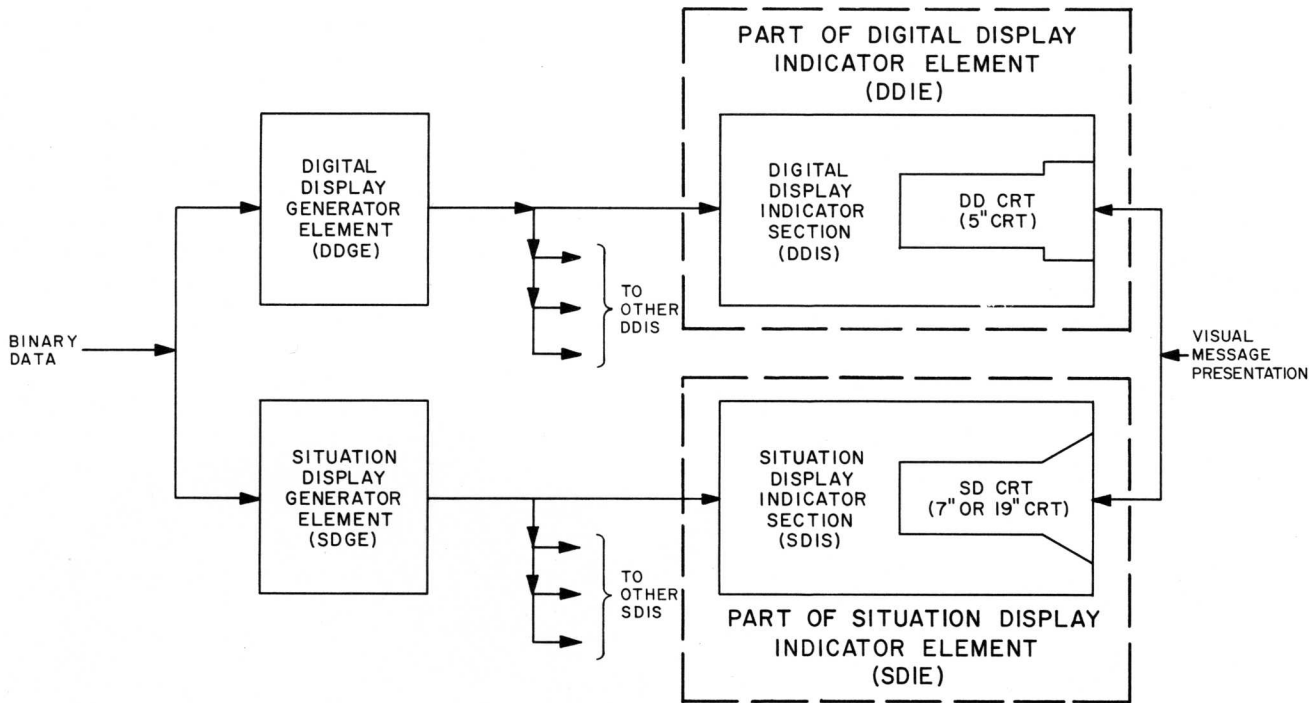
PART OF DIGITAL DISPLAY INDICATOR ELEMENT (DDIE)

DIGITAL DISPLAY GENERATOR ELEMENT (DDGE)

DIGITAL DISPLAY INDICATOR SECTION (DDIS)

DD CRT (5" CRT)

TO OTHER DDIS

BINARY DATA

VISUAL MESSAGE PRESENTATION

SITUATION DISPLAY GENERATOR ELEMENT (SDGE)

SITUATION DISPLAY INDICATOR SECTION (SDIS)

SD CRT (7" OR 19" CRT)

TO OTHER SDIS

PART OF SITUATION DISPLAY INDICATOR ELEMENT (SDIE)